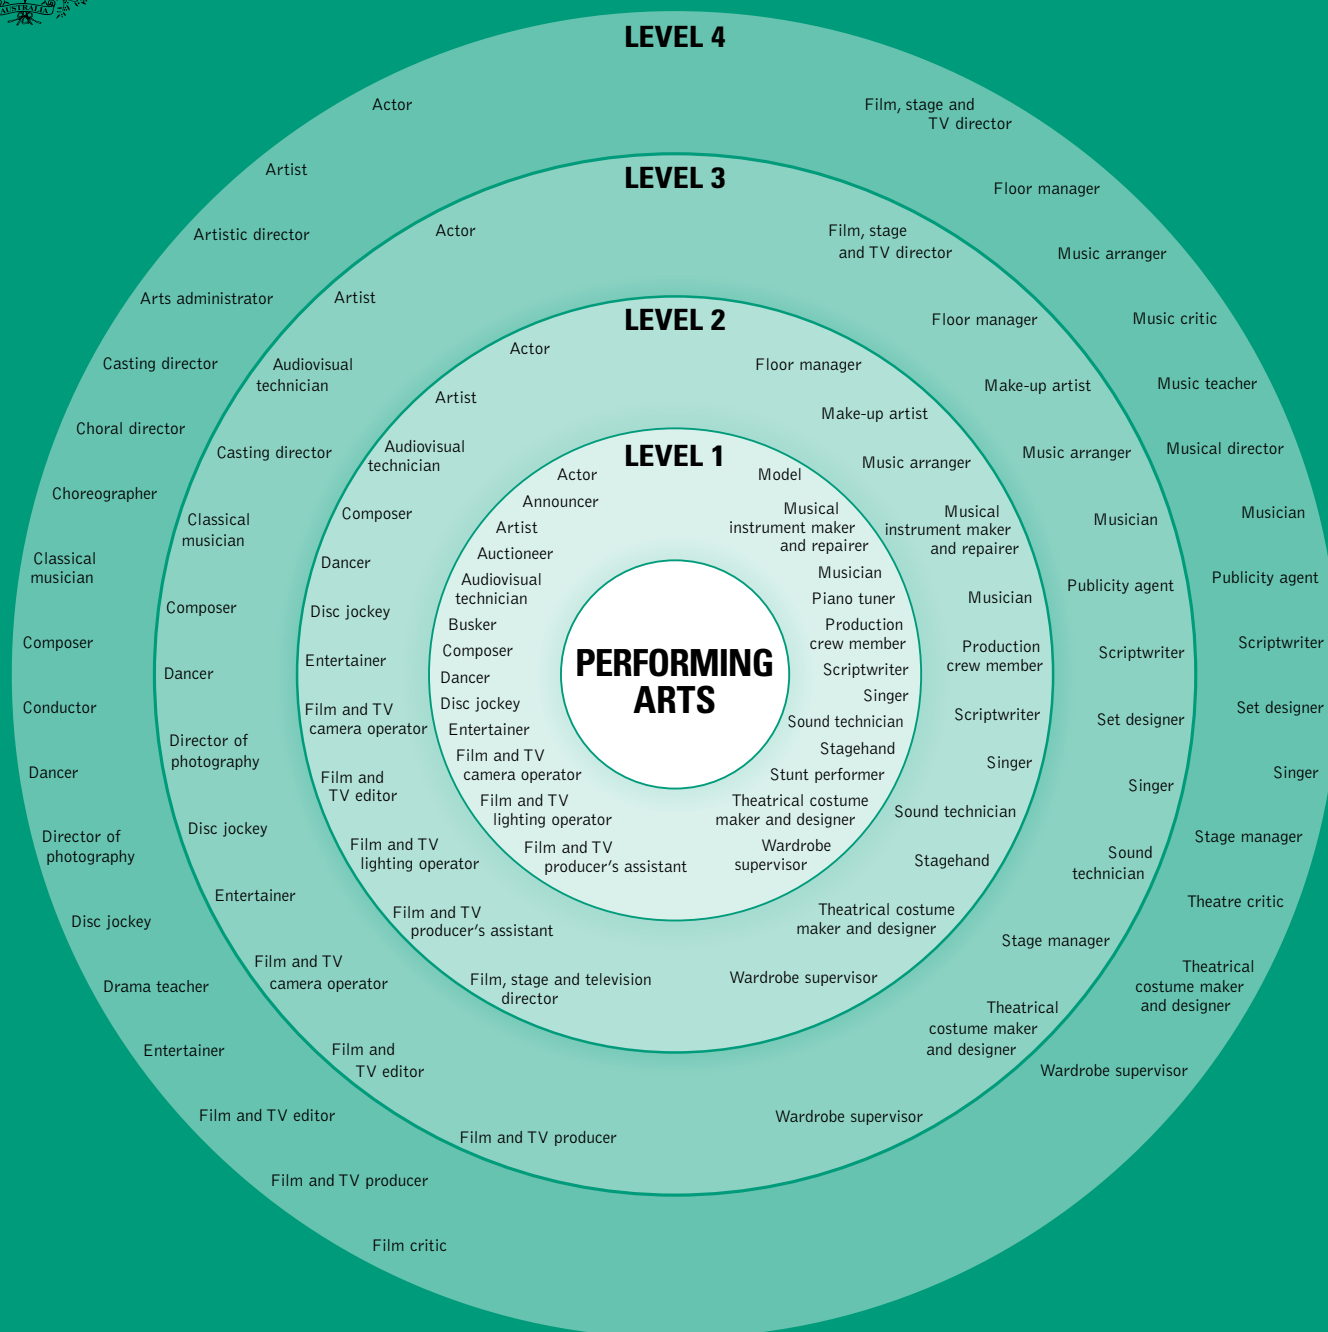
LEVEL 4

Actor
Artist
Artistic director
Arts administrator
Casting director
Choral director
Choreographer
Classical musician
Composer
Conductor
Dancer
Director of photography
Disc jockey
Drama teacher
Entertainer
Film and TV editor
Film and TV producer
Film critic

Film, stage and TV director
Floor manager
Music arranger
Music critic
Music teacher
Musical director
Musician
Publicity agent
Scriptwriter
Set designer
Singer
Stage manager
Theatre critic
Theatrical costume maker and designer
Wardrobe supervisor

LEVEL 3

Actor
Artist
Audiovisual technician
Casting director
Classical musician
Composer
Dancer
Director of photography
Disc jockey
Entertainer
Film and TV camera operator
Film and TV editor
Film and TV producer

Film, stage and TV director
Floor manager
Make-up artist
Music arranger
Musician
Publicity agent
Scriptwriter
Set designer
Singer
Sound technician
Stage manager
Theatrical costume maker and designer
Wardrobe supervisor

LEVEL 2

Actor
Artist
Audiovisual technician
Composer
Dancer
Disc jockey
Entertainer
Film and TV camera operator
Film and TV editor
Film and TV lighting operator
Film and TV producer's assistant
Film, stage and television director

Floor manager
Make-up artist
Music arranger
Musical instrument maker and repairer
Musician
Production crew member
Scriptwriter
Singer
Sound technician
Stagehand
Theatrical costume maker and designer
Wardrobe supervisor

LEVEL 1

Actor
Announcer
Artist
Auctioneer
Audiovisual technician
Busker
Composer
Dancer
Disc jockey
Entertainer
Film and TV camera operator
Film and TV lighting operator
Film and TV producer's assistant

Model
Musical instrument maker and repairer
Musician
Piano tuner
Production crew member
Scriptwriter
Singer
Sound technician
Stagehand
Stunt performer
Theatrical costume maker and designer
Wardrobe supervisor

PERFORMING ARTS